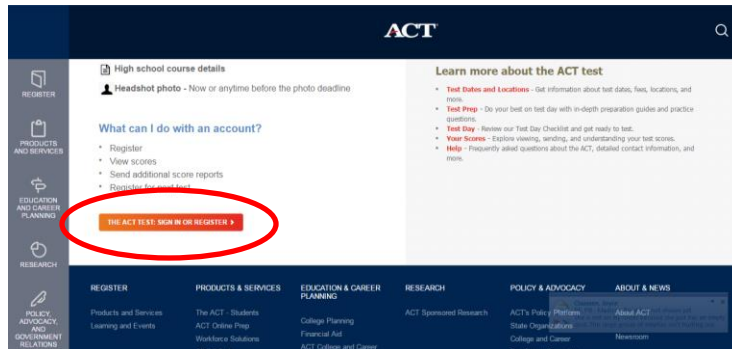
ACT

REGISTER

PRODUCTS AND SERVICES

EDUCATION AND CAREER PLANNING

RESEARCH

POLICY, ADVOCACY, AND GOVERNMENT RELATIONS

High school course details

Headshot photo - Now or anytime before the photo deadline

What can I do with an account?

- Register
- View scores
- Send additional score reports
- Register for next test

THE ACT TEST: SIGN IN OR REGISTER ›

Learn more about the ACT test

- Test Dates and Locations - Get information about test dates, fees, locations, and more.
- Test Prep - Do your best on test day with in-depth preparation guides and practice questions.
- Test Day - Review our Test Day Checklist and get ready to test.
- Your Scores - Explore viewing, sending, and understanding your test scores.
- Help - Frequently asked questions about the ACT, detailed contact information, and more.

REGISTER
Products and Services
Learning and Events

PRODUCTS & SERVICES
The ACT - Students
ACT Online Prep
Workforce Solutions

EDUCATION & CAREER PLANNING
College Planning
Financial Aid
ACT College and Career

RESEARCH
ACT Sponsored Research

POLICY & ADVOCACY
ACT's Policy Platform
State Organizations
College and Career

ABOUT & NEWS
About ACT
Newsroom

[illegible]